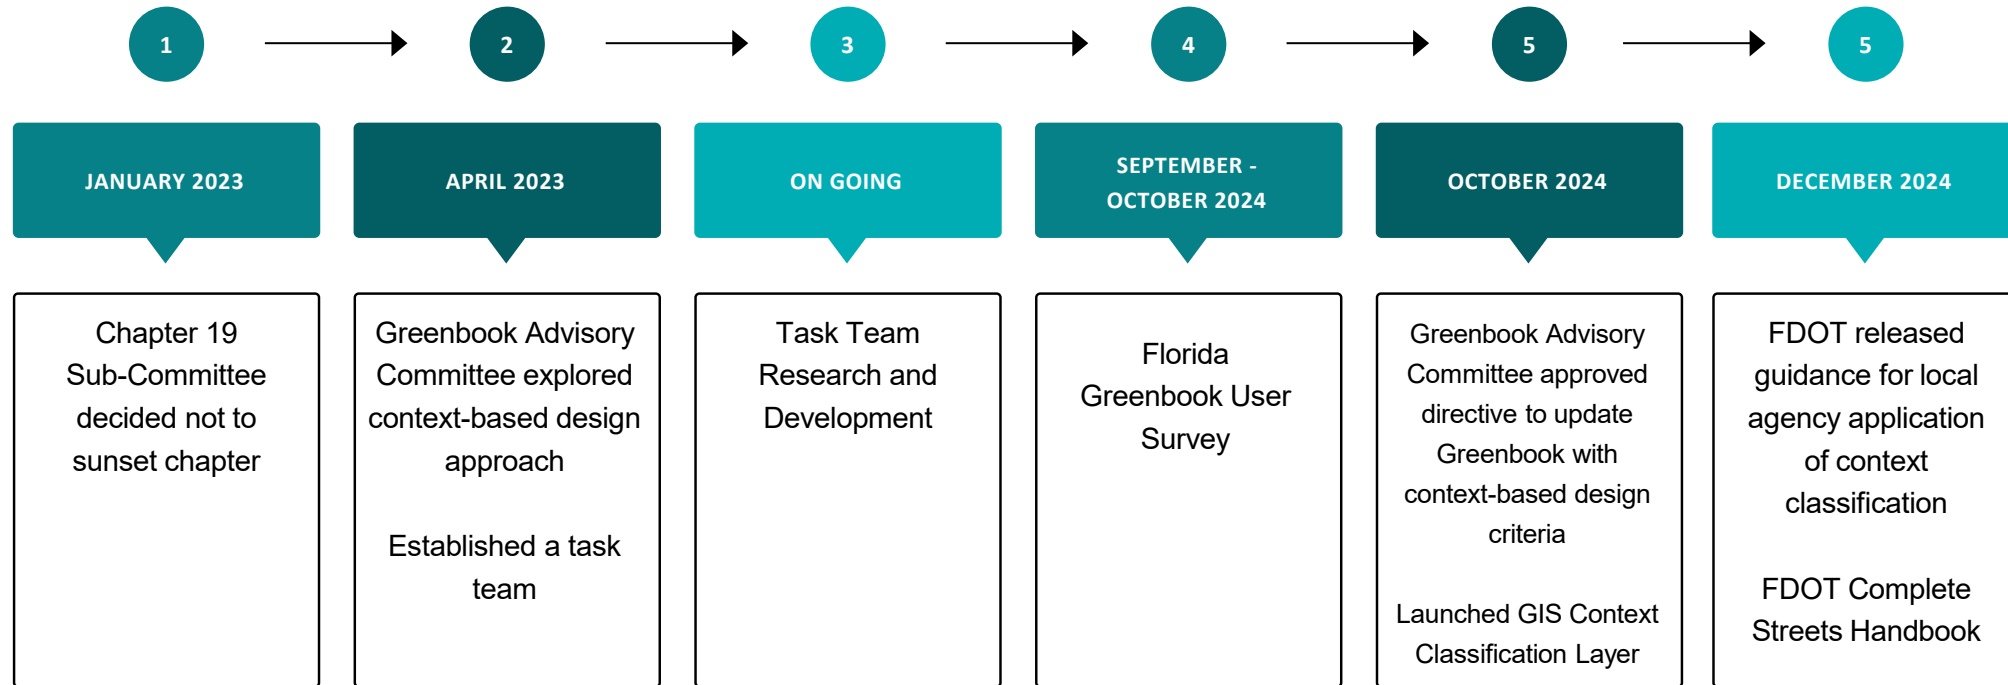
1

2

3

4

5

5

JANUARY 2023

APRIL 2023

ON GOING

SEPTEMBER - OCTOBER 2024

OCTOBER 2024

DECEMBER 2024

Chapter 19 Sub-Committee decided not to sunset chapter

Greenbook Advisory Committee explored context-based design approach

Established a task team

Task Team Research and Development

Florida Greenbook User Survey

Greenbook Advisory Committee approved directive to update Greenbook with context-based design criteria

Launched GIS Context Classification Layer

FDOT released guidance for local agency application of context classification

FDOT Complete Streets Handbook